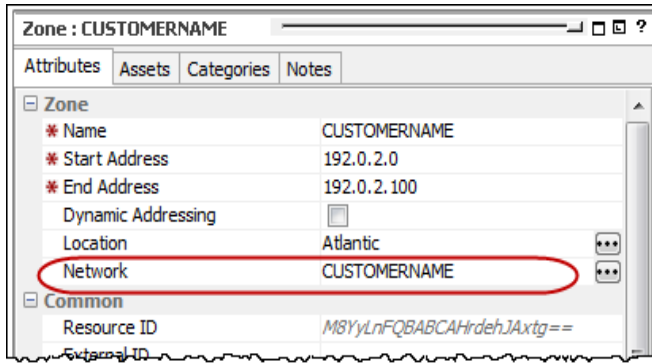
Zone : CUSTOMERNAME

?

Attributes | Assets | Categories | Notes

⊟ Zone

* Name | CUSTOMERNAME
* Start Address | 192.0.2.0
* End Address | 192.0.2.100
Dynamic Addressing |
Location | Atlantic
Network | CUSTOMERNAME

⊟ Common

Resource ID | M8YyLnFQBABCAHrdehJAxtg==
External ID